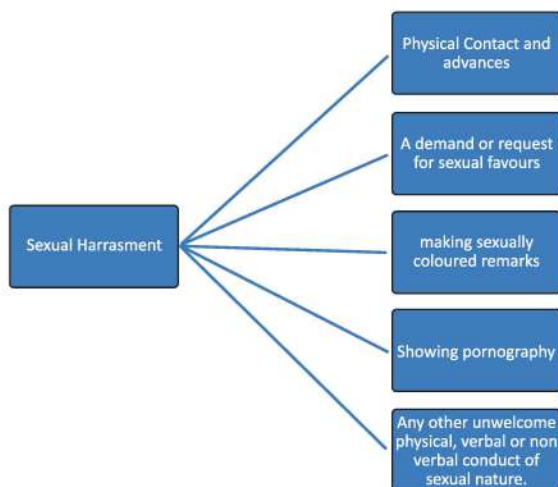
Sexual Harrasment

Physical Contact and advances

A demand or request for sexual favours

making sexually coloured remarks

Showing pornography

Any other unwelcome physical, verbal or non verbal conduct of sexual nature.